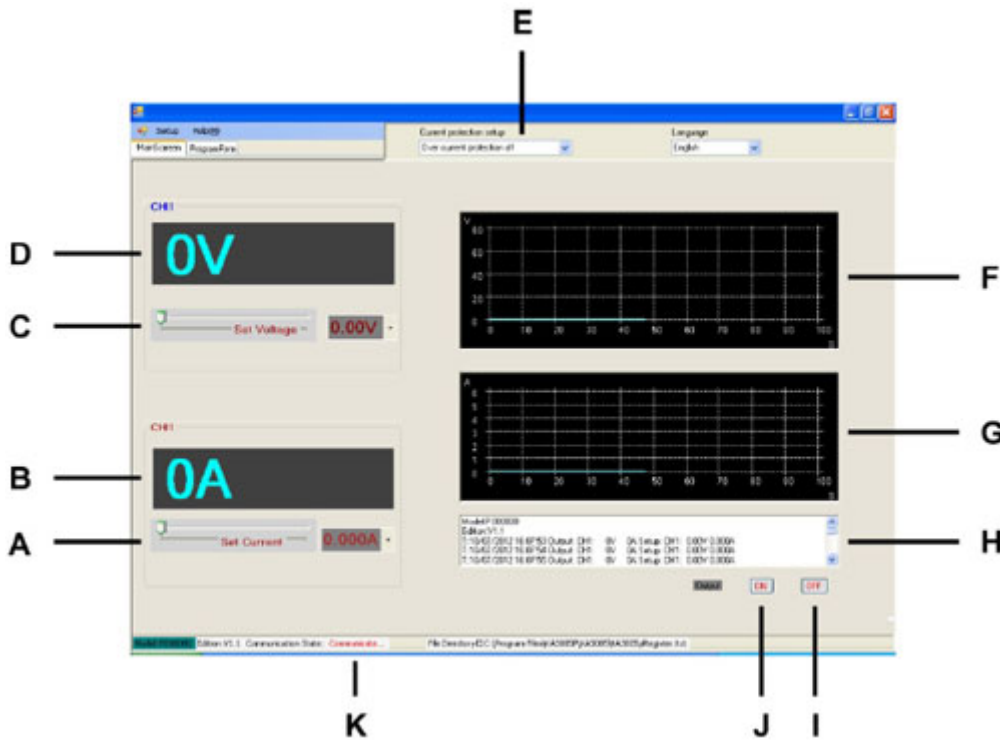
E

Setup Help
MainScreen ProgramForm

Current protection setup
Over current protection off

Language
English

CH1

D 0V

C Set Voltage 0.00V

CH1

B 0A

A Set Current 0.000A

V
60
40
20
0
0 10 20 30 40 50 60 70 80 90 100
S

F

A
6
5
4
3
2
1
0
0 10 20 30 40 50 60 70 80 90 100
S

G

Model:P 000000
Edition:V1.1
1:10/02/2012 16:6P53 Output: CH1: 0V 0A Setup: CH1: 0.00V 0.000A
1:10/02/2012 16:6P54 Output: CH1: 0V 0A Setup: CH1: 0.00V 0.000A
1:10/02/2012 16:6P55 Output: CH1: 0V 0A Setup: CH1: 0.00V 0.000A

H

Output ON OFF

Model:P0000 Edition:V1.1 Communication State: Communicate... File Directory:C:\Program Files\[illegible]\Register.txt

K J I